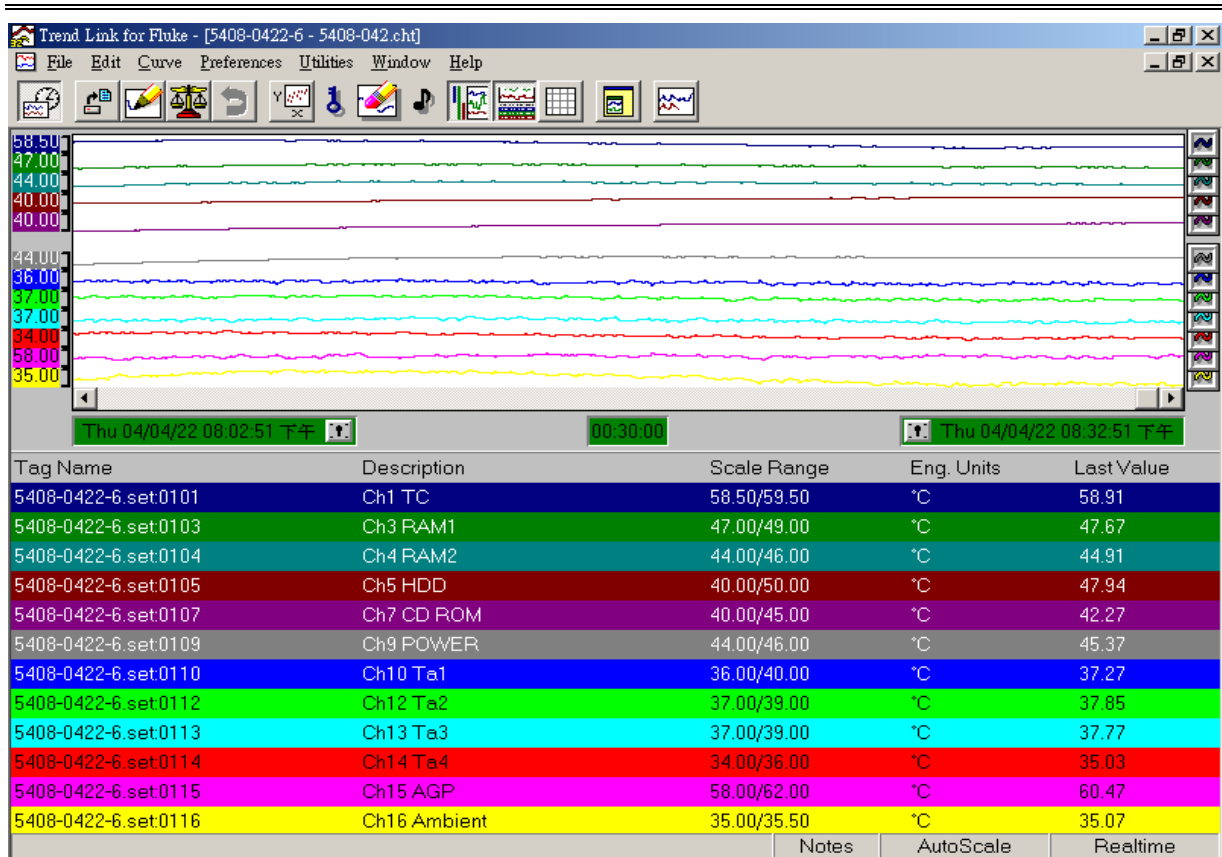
Trend Link for Fluke - [5408-0422-6 - 5408-042.cht]

File Edit Curve Preferences Utilities Window Help

58.50
47.00
44.00
40.00
40.00
44.00
36.00
37.00
37.00
34.00
58.00
35.00

Thu 04/04/22 08:02:51 下午

00:30:00

Thu 04/04/22 08:32:51 下午

| Tag Name | Description | Scale Range | Eng. Units | Last Value |
|---|---|---|---|---|
| 5408-0422-6.set:0101 | Ch1 TC | 58.50/59.50 | °C | 58.91 |
| 5408-0422-6.set:0103 | Ch3 RAM1 | 47.00/49.00 | °C | 47.67 |
| 5408-0422-6.set:0104 | Ch4 RAM2 | 44.00/46.00 | °C | 44.91 |
| 5408-0422-6.set:0105 | Ch5 HDD | 40.00/50.00 | °C | 47.94 |
| 5408-0422-6.set:0107 | Ch7 CD ROM | 40.00/45.00 | °C | 42.27 |
| 5408-0422-6.set:0109 | Ch9 POWER | 44.00/46.00 | °C | 45.37 |
| 5408-0422-6.set:0110 | Ch10 Ta1 | 36.00/40.00 | °C | 37.27 |
| 5408-0422-6.set:0112 | Ch12 Ta2 | 37.00/39.00 | °C | 37.85 |
| 5408-0422-6.set:0113 | Ch13 Ta3 | 37.00/39.00 | °C | 37.77 |
| 5408-0422-6.set:0114 | Ch14 Ta4 | 34.00/36.00 | °C | 35.03 |
| 5408-0422-6.set:0115 | Ch15 AGP | 58.00/62.00 | °C | 60.47 |
| 5408-0422-6.set:0116 | Ch16 Ambient | 35.00/35.50 | °C | 35.07 |

Notes AutoScale Realtime